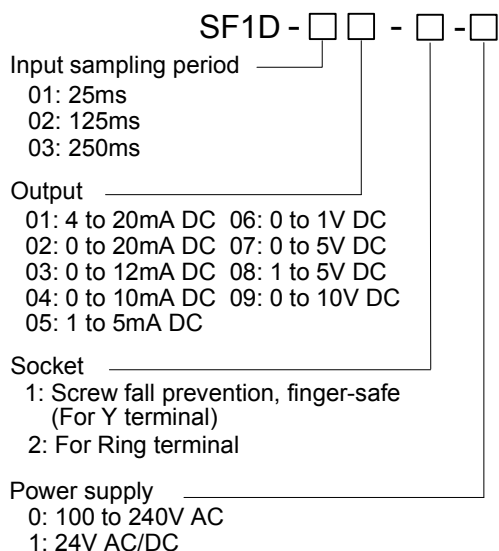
SF1D - □ □ - □ - □

Input sampling period
01: 25ms
02: 125ms
03: 250ms

Output
01: 4 to 20mA DC
02: 0 to 20mA DC
03: 0 to 12mA DC
04: 0 to 10mA DC
05: 1 to 5mA DC
06: 0 to 1V DC
07: 0 to 5V DC
08: 1 to 5V DC
09: 0 to 10V DC

Socket
1: Screw fall prevention, finger-safe (For Y terminal)
2: For Ring terminal

Power supply
0: 100 to 240V AC
1: 24V AC/DC